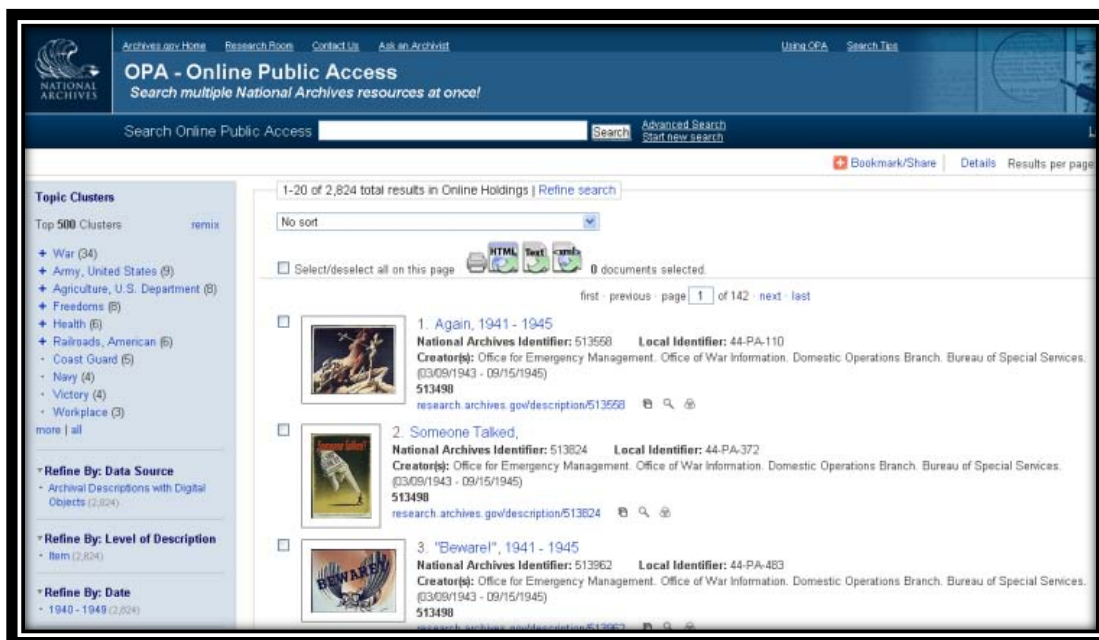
NATIONAL ARCHIVES

Archives.gov Home Research Room Contact Us Ask an Archivist

Using OPA Search Tips

OPA - Online Public Access
Search multiple National Archives resources at once!

Search Online Public Access [Search] Advanced Search Start new search

Bookmark/Share Details Results per page

Topic Clusters
Top 500 Clusters remix
+ War (34)
+ Army, United States (9)
+ Agriculture, U.S. Department (8)
+ Freedoms (8)
+ Health (6)
+ Railroads, American (6)
· Coast Guard (5)
· Navy (4)
· Victory (4)
· Workplace (3)
more | all

Refine By: Data Source
· Archival Descriptions with Digital Objects (2,824)

Refine By: Level of Description
· Item (2,824)

Refine By: Date
· 1940 - 1949 (2,824)

1-20 of 2,824 total results in Online Holdings | Refine search

No sort

Select/deselect all on this page HTML Text xml 0 documents selected.

first · previous · page 1 of 142 · next · last

1. Again, 1941 - 1945
National Archives Identifier: 513558 Local Identifier: 44-PA-110
Creator(s): Office for Emergency Management. Office of War Information. Domestic Operations Branch. Bureau of Special Services. (03/09/1943 - 09/15/1945)
513498
research.archives.gov/description/513558

2. Someone Talked,
National Archives Identifier: 513824 Local Identifier: 44-PA-372
Creator(s): Office for Emergency Management. Office of War Information. Domestic Operations Branch. Bureau of Special Services. (03/09/1943 - 09/15/1945)
513498
research.archives.gov/description/513824

3. "Beware!", 1941 - 1945
National Archives Identifier: 513962 Local Identifier: 44-PA-483
Creator(s): Office for Emergency Management. Office of War Information. Domestic Operations Branch. Bureau of Special Services. (03/09/1943 - 09/15/1945)
513498
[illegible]

BEWARE!